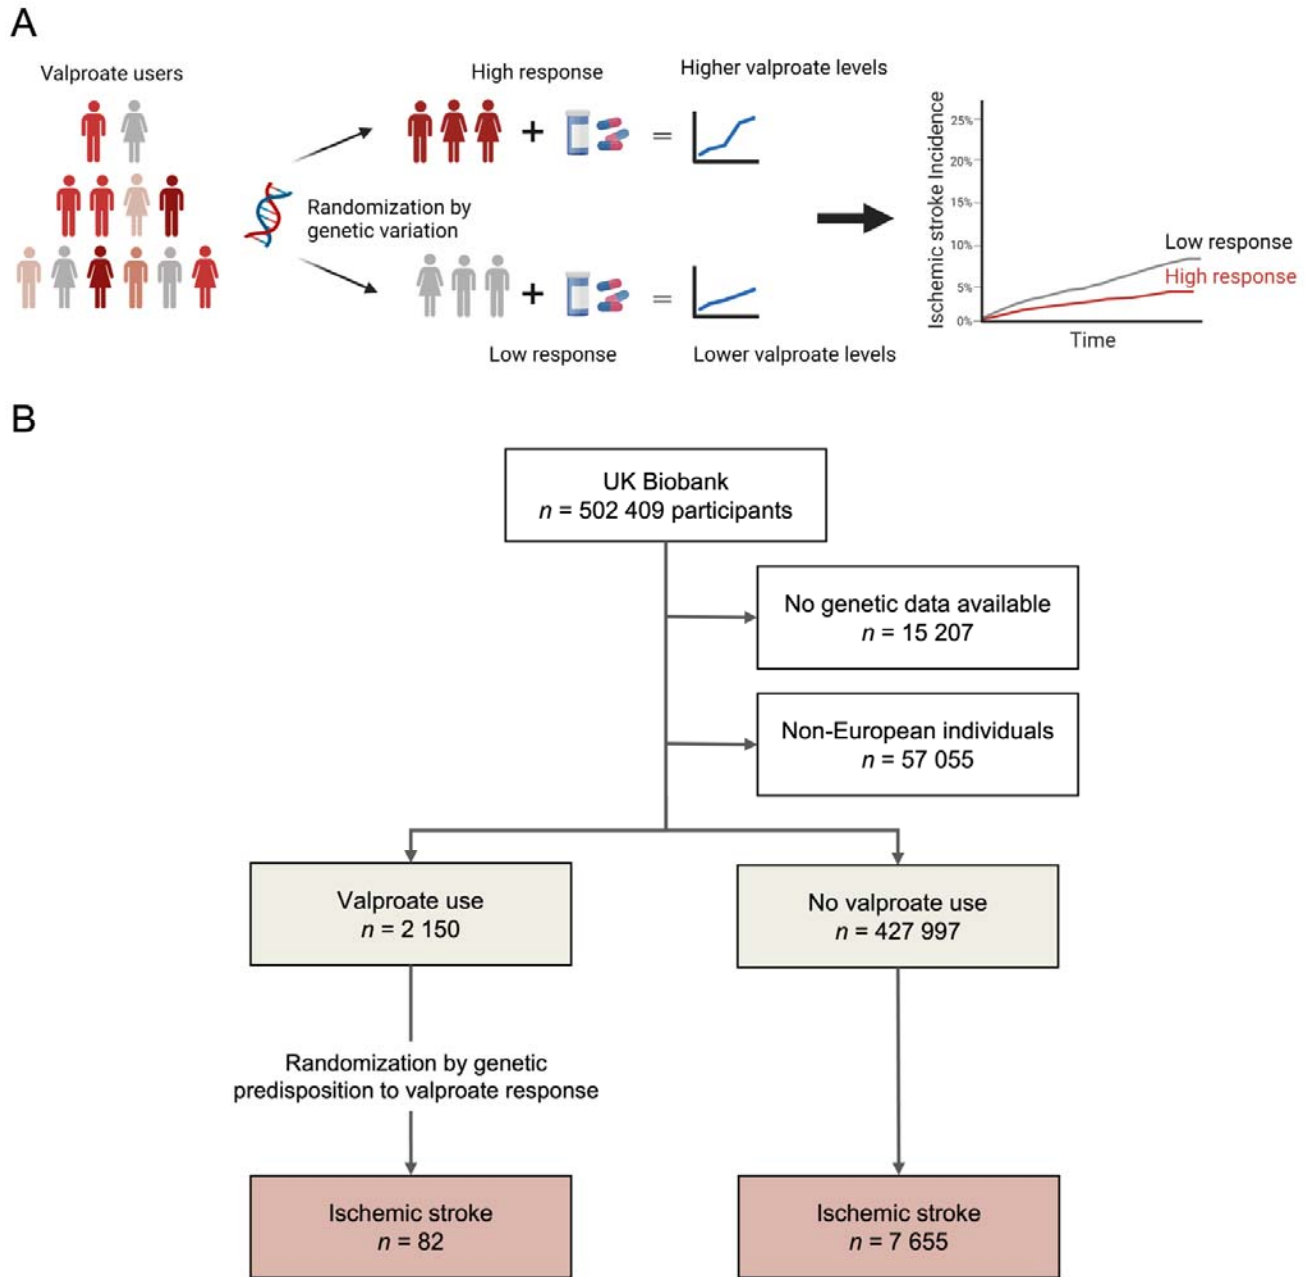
A

Valproate users

Randomization by genetic variation

High response

Higher valproate levels

Low response

Lower valproate levels

Ischemic stroke Incidence

25%
20%
15%
10%
5%
0%

Low response
High response

Time

B

UK Biobank
$n$ = 502 409 participants

No genetic data available
$n$ = 15 207

Non-European individuals
$n$ = 57 055

Valproate use
$n$ = 2 150

No valproate use
$n$ = 427 997

Randomization by genetic predisposition to valproate response

Ischemic stroke
$n$ = 82

Ischemic stroke
$n$ = 7 655